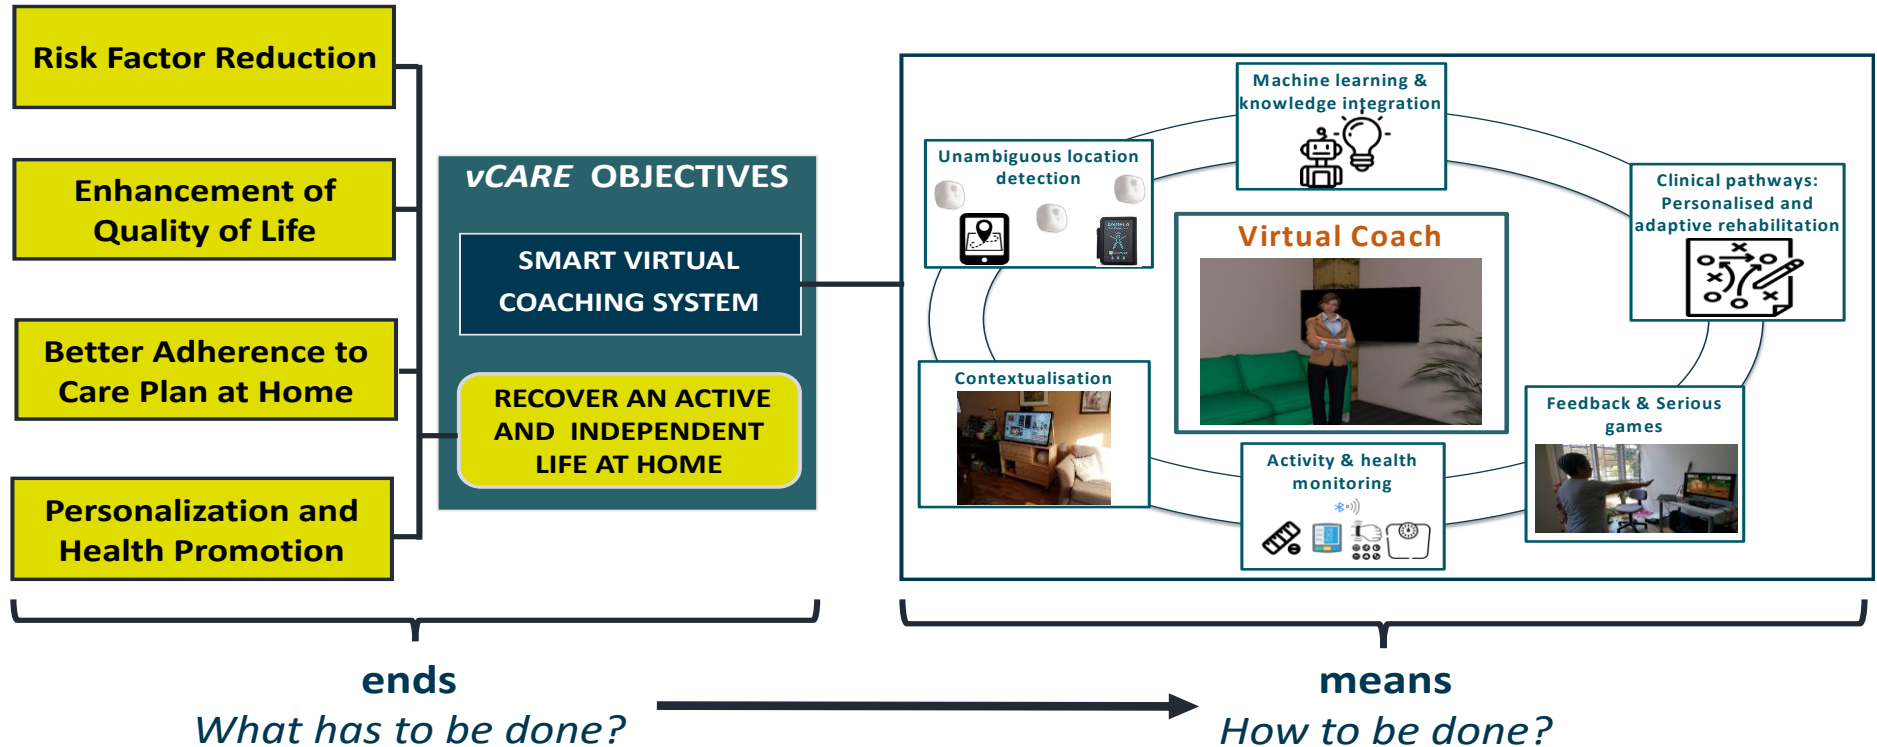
Risk Factor Reduction

Enhancement of Quality of Life

Better Adherence to Care Plan at Home

Personalization and Health Promotion

vCARE OBJECTIVES

SMART VIRTUAL COACHING SYSTEM

RECOVER AN ACTIVE AND INDEPENDENT LIFE AT HOME

Machine learning & knowledge integration

Unambiguous location detection

Clinical pathways: Personalised and adaptive rehabilitation

Virtual Coach

Contextualisation

Feedback & Serious games

Activity & health monitoring

ends
What has to be done?

means
How to be done?